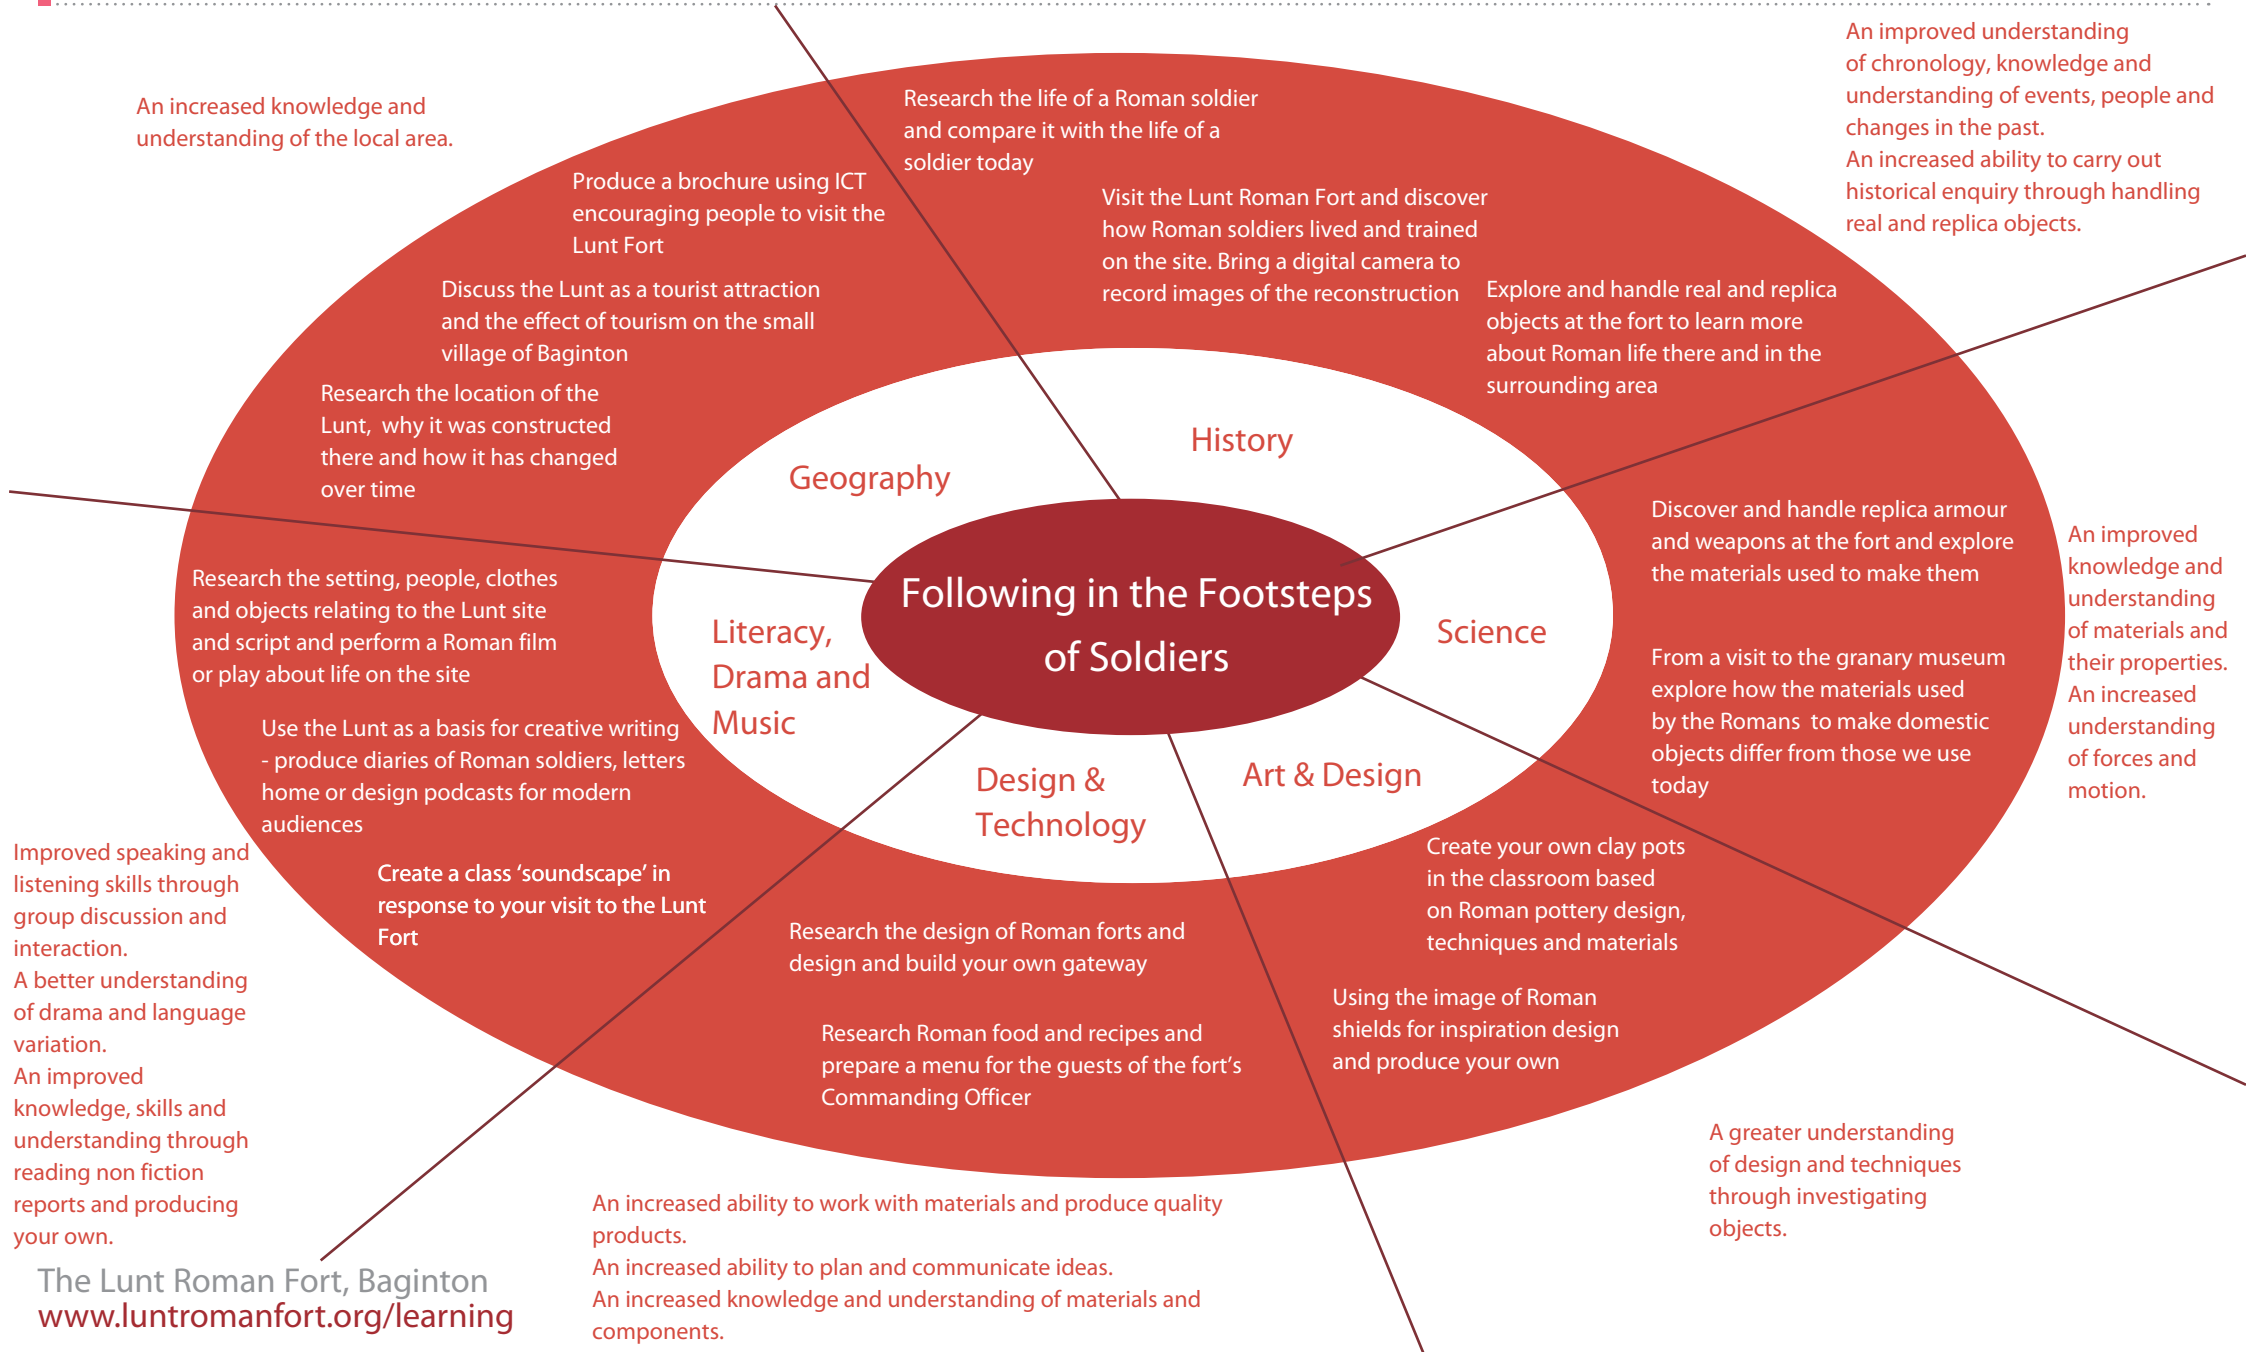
An increased knowledge and understanding of the local area.

An improved understanding of chronology, knowledge and understanding of events, people and changes in the past.
An increased ability to carry out historical enquiry through handling real and replica objects.

Research the life of a Roman soldier and compare it with the life of a soldier today

Produce a brochure using ICT encouraging people to visit the Lunt Fort

Visit the Lunt Roman Fort and discover how Roman soldiers lived and trained on the site. Bring a digital camera to record images of the reconstruction

Discuss the Lunt as a tourist attraction and the effect of tourism on the small village of Baginton

Explore and handle real and replica objects at the fort to learn more about Roman life there and in the surrounding area

Research the location of the Lunt, why it was constructed there and how it has changed over time

History

Geography

Discover and handle replica armour and weapons at the fort and explore the materials used to make them

An improved knowledge and understanding of materials and their properties.
An increased understanding of forces and motion.

Following in the Footsteps of Soldiers

Research the setting, people, clothes and objects relating to the Lunt site and script and perform a Roman film or play about life on the site

Literacy, Drama and Music

Science

From a visit to the granary museum explore how the materials used by the Romans to make domestic objects differ from those we use today

Use the Lunt as a basis for creative writing - produce diaries of Roman soldiers, letters home or design podcasts for modern audiences

Design & Technology

Art & Design

Improved speaking and listening skills through group discussion and interaction.
A better understanding of drama and language variation.
An improved knowledge, skills and understanding through reading non fiction reports and producing your own.

Create a class 'soundscape' in response to your visit to the Lunt Fort

Create your own clay pots in the classroom based on Roman pottery design, techniques and materials

Research the design of Roman forts and design and build your own gateway

Using the image of Roman shields for inspiration design and produce your own

Research Roman food and recipes and prepare a menu for the guests of the fort's Commanding Officer

A greater understanding of design and techniques through investigating objects.

An increased ability to work with materials and produce quality products.
An increased ability to plan and communicate ideas.
An increased knowledge and understanding of materials and components.

The Lunt Roman Fort, Baginton
www.luntromanfort.org/learning